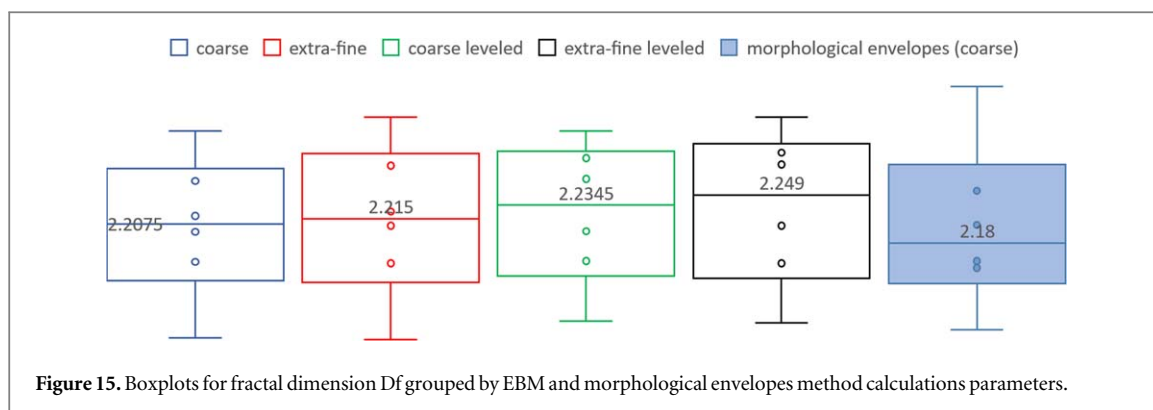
coarse extra-fine coarse leveled extra-fine leveled morphological envelopes (coarse)

2.2075

2.215

2.2345

2.249

2.18

**Figure 15.** Boxplots for fractal dimension Df grouped by EBM and morphological envelopes method calculations parameters.